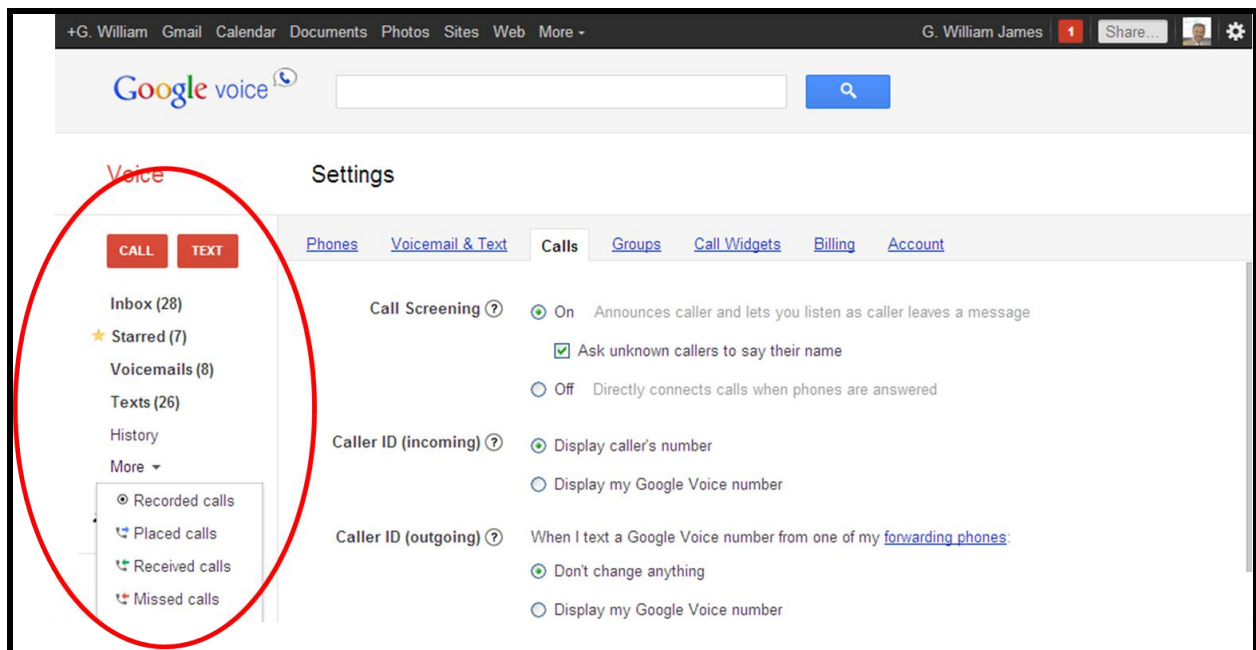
+G. William Gmail Calendar Documents Photos Sites Web More

G. William James 1 Share...

Google voice

Voice

Settings

CALL TEXT

Inbox (28)
Starred (7)
Voicemails (8)
Texts (26)
History
More
Recorded calls
Placed calls
Received calls
Missed calls

Phones Voicemail & Text Calls Groups Call Widgets Billing Account

Call Screening ? On Announces caller and lets you listen as caller leaves a message
Ask unknown callers to say their name
Off Directly connects calls when phones are answered

Caller ID (incoming) ? Display caller's number
Display my Google Voice number

Caller ID (outgoing) ? When I text a Google Voice number from one of my forwarding phones:
Don't change anything
Display my Google Voice number